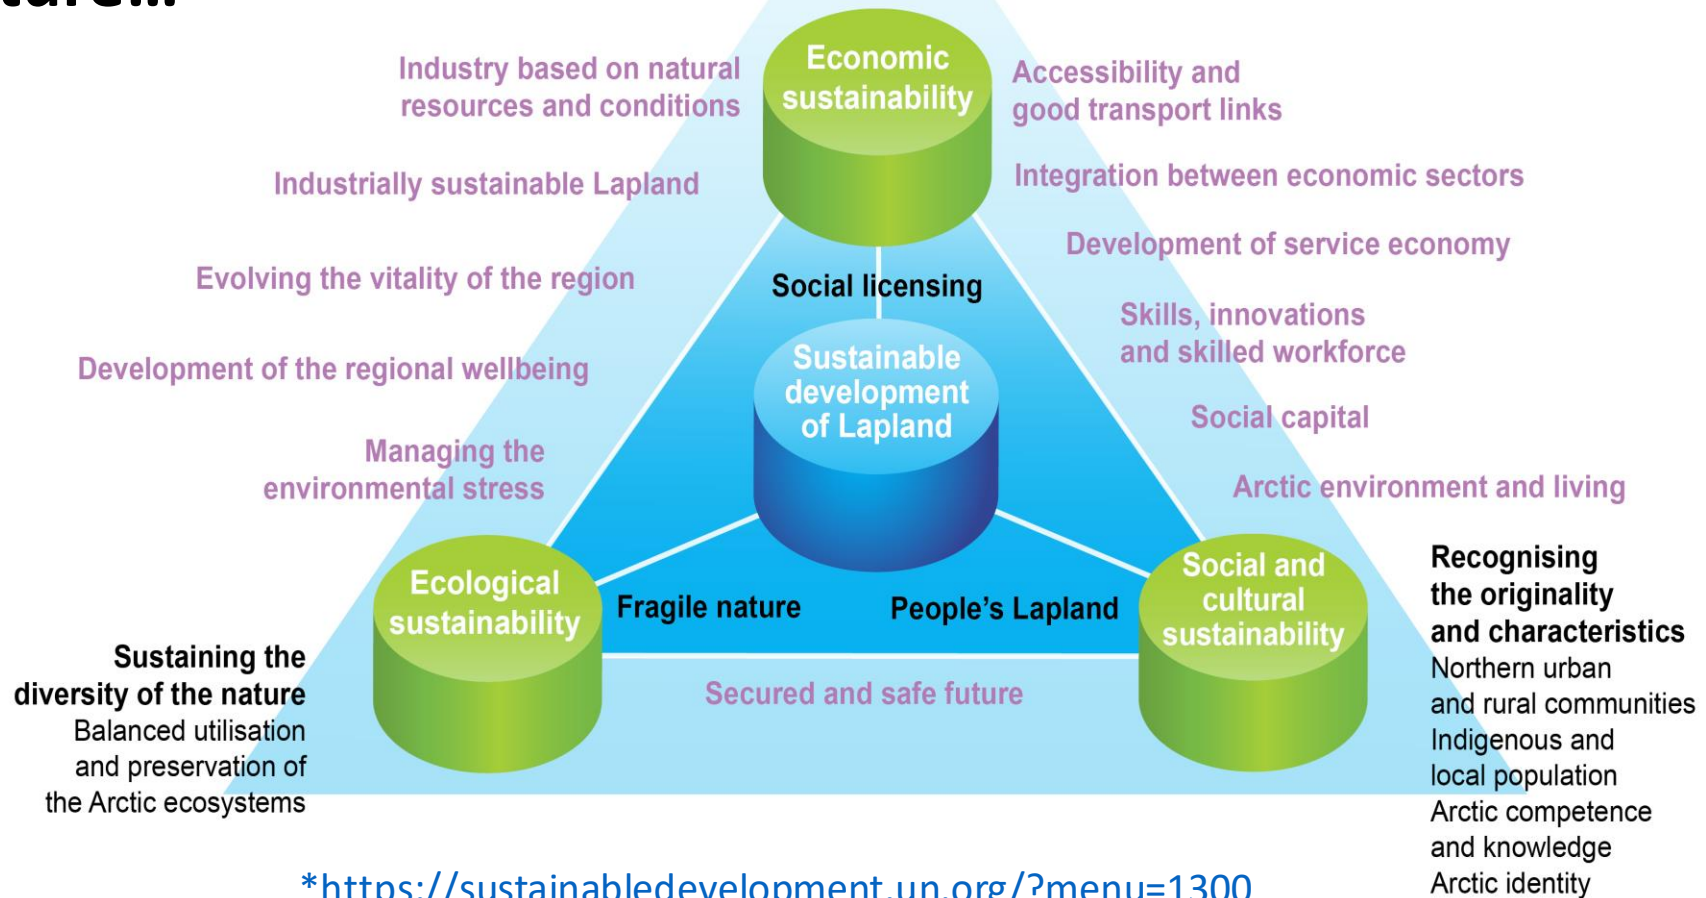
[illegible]

Industry based on natural resources and conditions

Economic sustainability

Accessibility and good transport links

Industrially sustainable Lapland

Integration between economic sectors

Development of service economy

Evolving the vitality of the region

Social licensing

Skills, innovations and skilled workforce

Development of the regional wellbeing

Sustainable development of Lapland

Social capital

Managing the environmental stress

Arctic environment and living

Ecological sustainability

Fragile nature

People's Lapland

Social and cultural sustainability

Recognising the originality and characteristics
Northern urban and rural communities
Indigenous and local population
Arctic competence and knowledge
Arctic identity

Sustaining the diversity of the nature
Balanced utilisation and preservation of the Arctic ecosystems

Secured and safe future

*https://sustainabledevelopment.un.org/?menu=1300